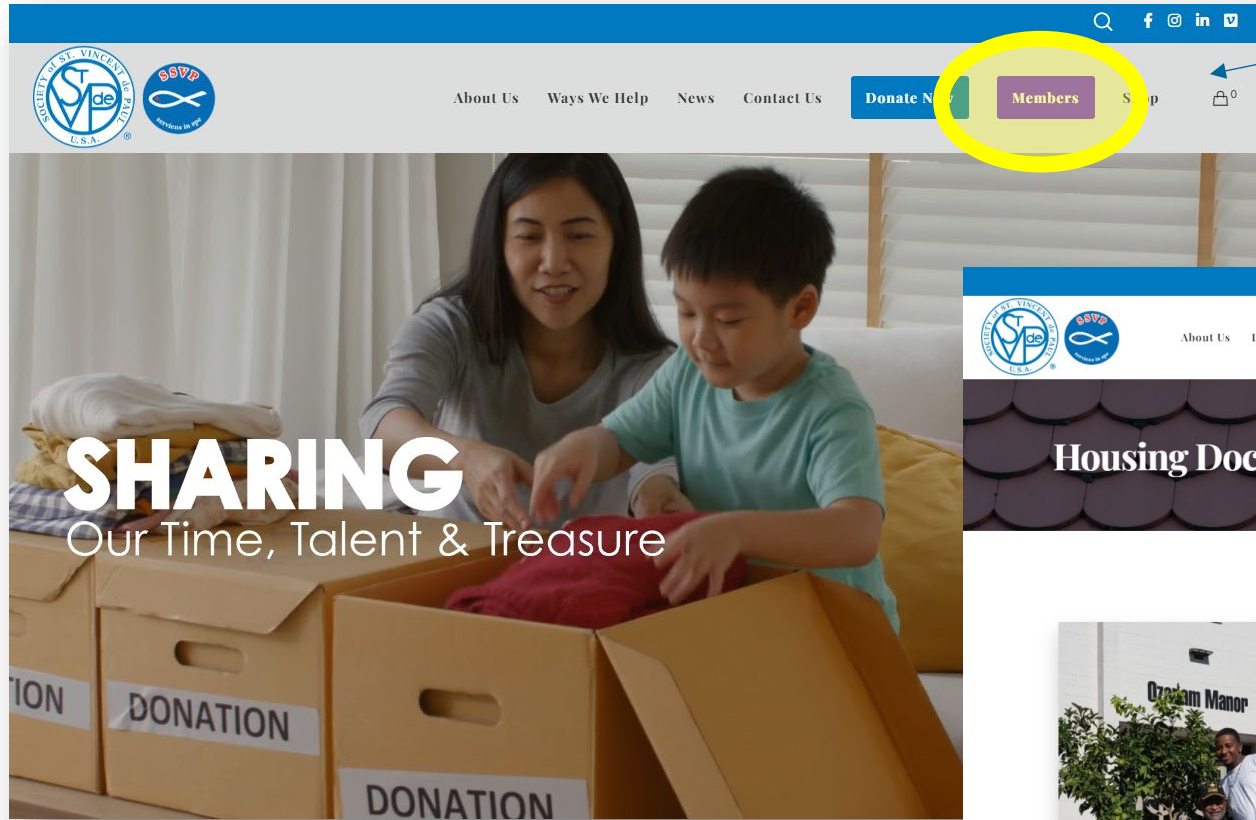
SOCIETY of ST. VINCENT de PAUL U.S.A. ® SVdP

SSVP serviens in spe

About Us Ways We Help News Contact Us Donate N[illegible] Members S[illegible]op 0

SHARING
Our Time, Talent & Treasure

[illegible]ION
DONATION
DONATION

SOCIETY of ST. VINCENT de PAUL U.S.A. ® SVdP
SSVP serviens in spe
About Us

Housing Doc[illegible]

Ozanam Manor